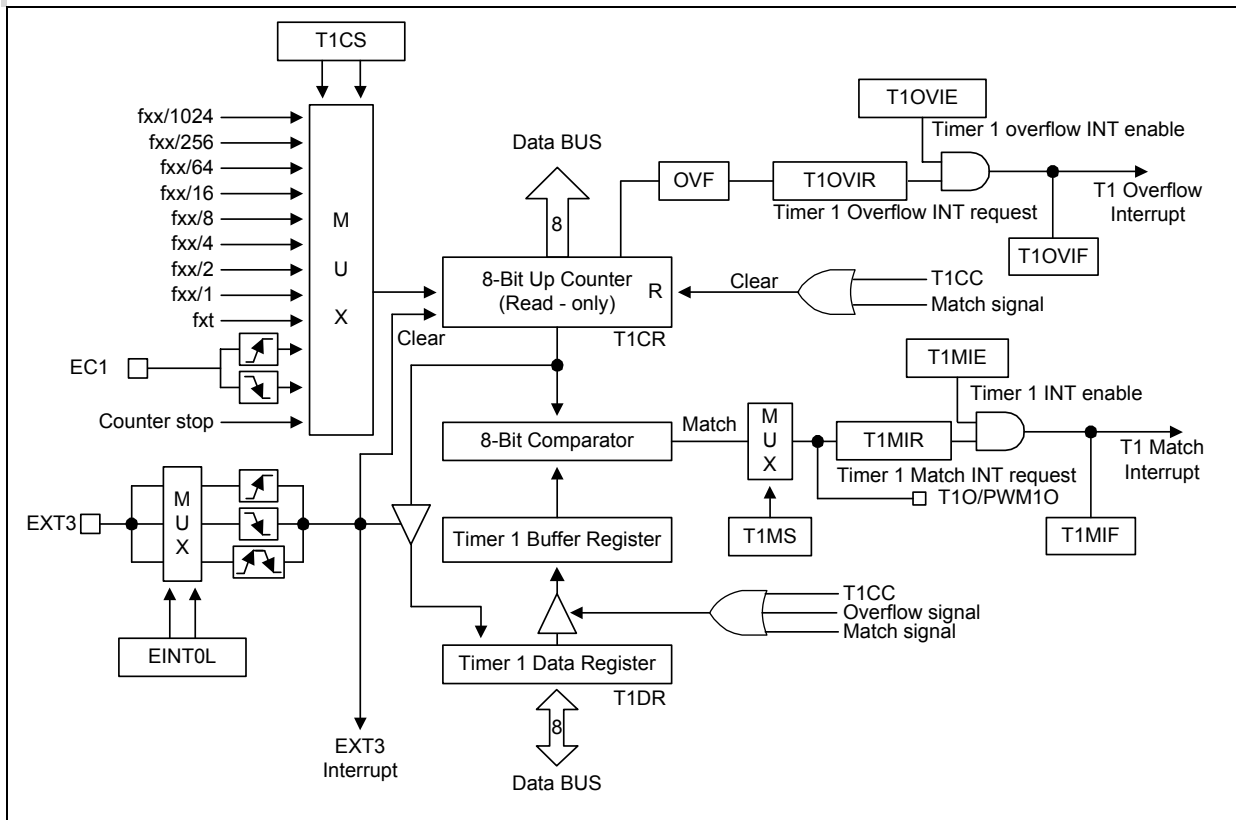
T1CS

fxx/1024
fxx/256
fxx/64
fxx/16
fxx/8
fxx/4
fxx/2
fxx/1
fxt

M
U
X

EC1

Counter stop

Data BUS

8

OVF

T1OVIR

Timer 1 Overflow INT request

T1OVIE

Timer 1 overflow INT enable

T1 Overflow Interrupt

T1OVIF

8-Bit Up Counter
(Read - only)
R

T1CR

Clear

Clear

T1CC
Match signal

T1MIE

Timer 1 INT enable

8-Bit Comparator

Match

M
U
X

T1MIR

Timer 1 Match INT request

T1 Match Interrupt

T1O/PWM1O

T1MIF

T1MS

EXT3

M
U
X

Timer 1 Buffer Register

EINT0L

T1CC
Overflow signal
Match signal

Timer 1 Data Register

T1DR

8

EXT3
Interrupt

Data BUS